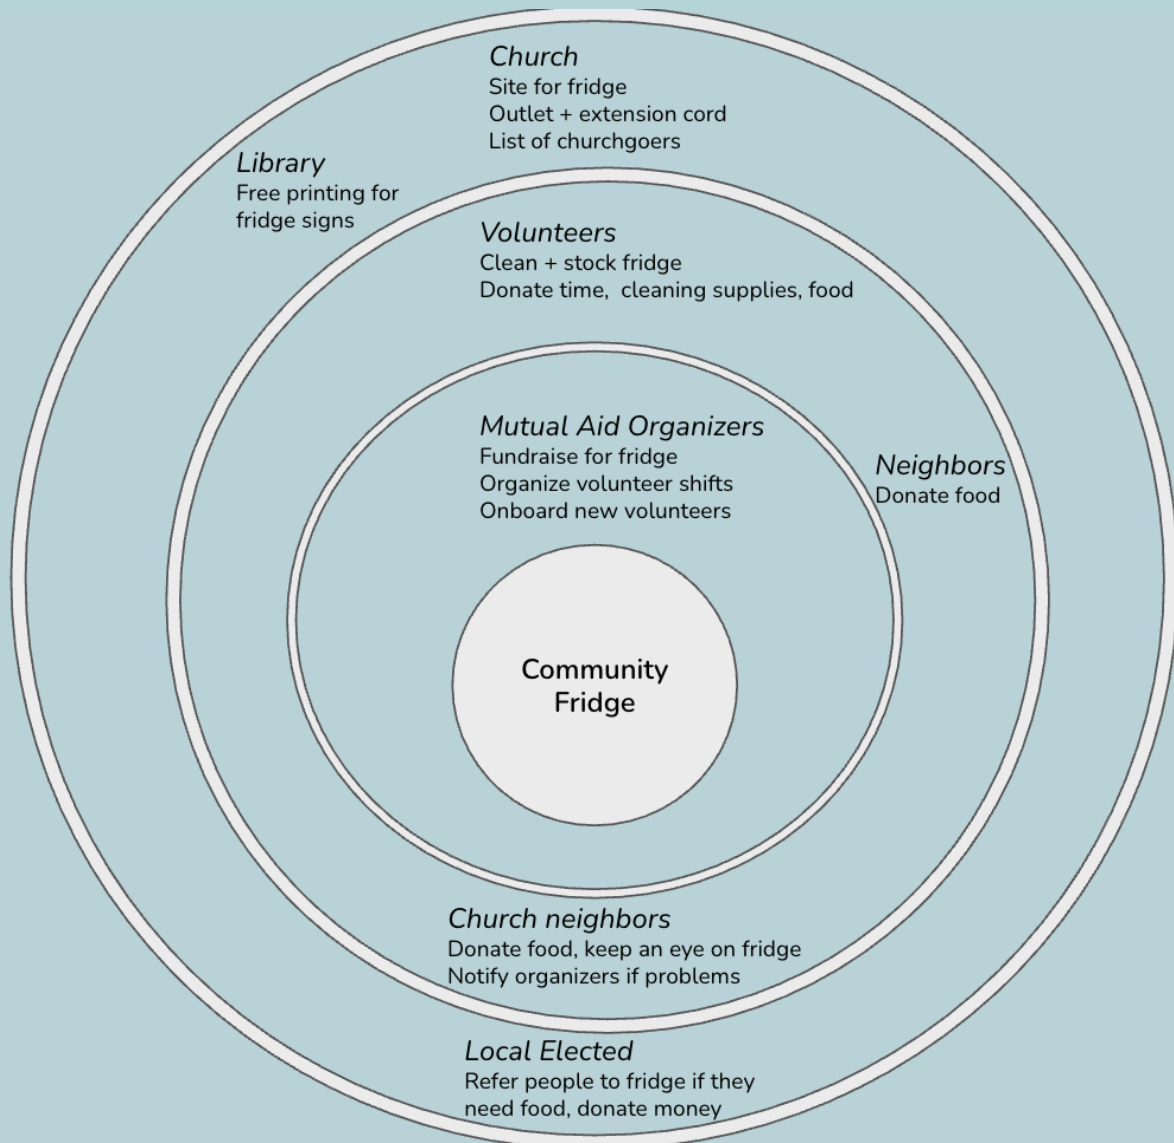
Church
Site for fridge
Outlet + extension cord
List of churchgoers

Library
Free printing for fridge signs

Volunteers
Clean + stock fridge
Donate time,  cleaning supplies, food

Mutual Aid Organizers
Fundraise for fridge
Organize volunteer shifts
Onboard new volunteers

Neighbors
Donate food

Community Fridge

Church neighbors
Donate food, keep an eye on fridge
Notify organizers if problems

Local Elected
Refer people to fridge if they need food, donate money